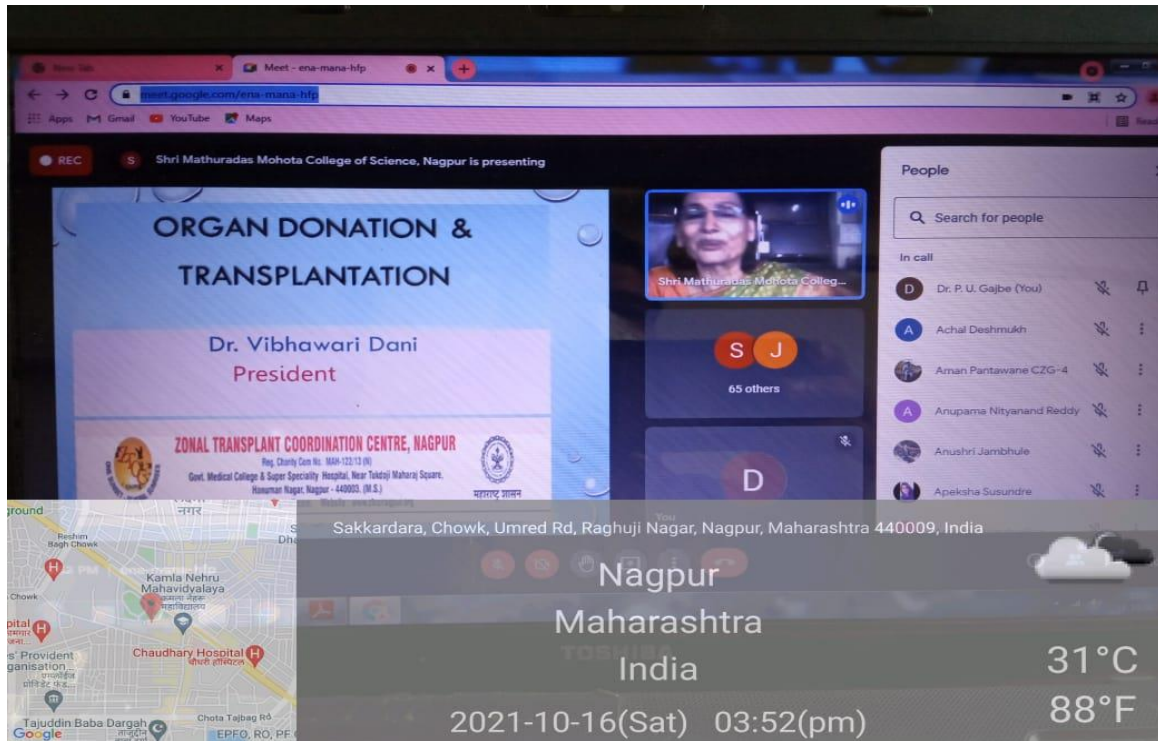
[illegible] × Meet - ena-mana-hfp × +

meet.google.com/ena-mana-hfp

Apps Gmail YouTube Maps

REC S Shri Mathuradas Mohota College of Science, Nagpur is presenting

ORGAN DONATION & TRANSPLANTATION

Dr. Vibhawari Dani
President

ZONAL TRANSPLANT COORDINATION CENTRE, NAGPUR
Reg. Charity Com No. MAH-123/13 (N)
Govt. Medical College & Super Speciality Hospital, Near Tukdoji Maharaj Square, Hanuman Nagar, Nagpur - 440003. (M.S.)

महाराष्ट्र शासन

Shri Mathuradas Mohota Colleg...

S J
65 others

D

People

Search for people

In call

Dr. P. U. Gajbe (You)
Achal Deshmukh
Aman Pantawane CZG-4
Anupama Nityanand Reddy
Anushri Jambhule
Apeksha Susundre

Sakkardara, Chowk, Umred Rd, Raghuji Nagar, Nagpur, Maharashtra 440009, India

Nagpur
Maharashtra
India

31°C
88°F

2021-10-16(Sat) 03:52(pm)

Reshim Bagh Chowk
Kamla Nehru Mahavidyalaya
Chowk
Chaudhary Hospital
Provident Organisation
Tajuddin Baba Dargah
Chota Tajbag Rd
EPFO, RO, PF
Google